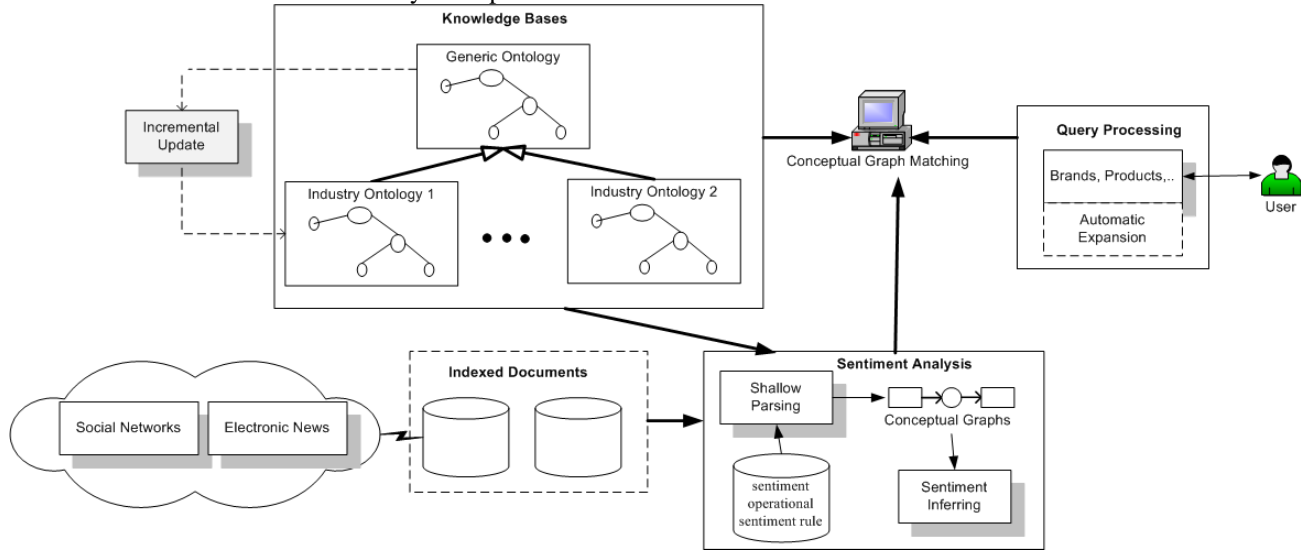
Knowledge Bases

Generic Ontology

Incremental Update

Industry Ontology 1

Industry Ontology 2

• • •

Conceptual Graph Matching

Query Processing

Brands, Products,..

Automatic Expansion

User

Indexed Documents

Sentiment Analysis

Shallow Parsing

Conceptual Graphs

Social Networks

Electronic News

sentiment operational sentiment rule

Sentiment Inferring